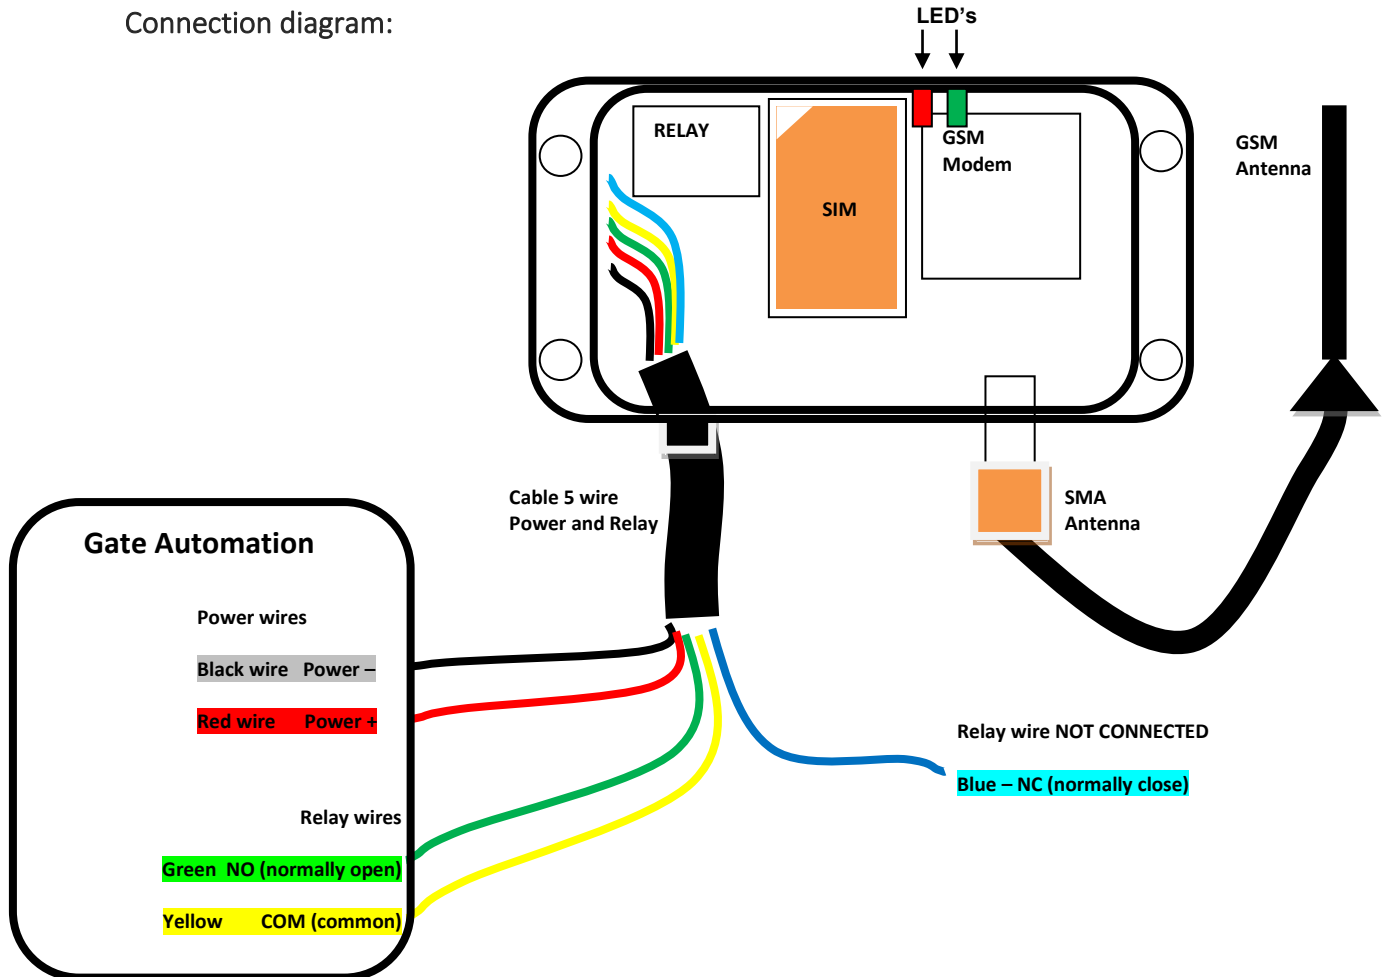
Connection diagram:

LED's

RELAY

SIM

GSM Modem

GSM Antenna

Cable 5 wire Power and Relay

SMA Antenna

Gate Automation

Power wires

Black wire Power –

Red wire Power +

Relay wires

Green NO (normally open)

Yellow COM (common)

Relay wire NOT CONNECTED

Blue – NC (normally close)